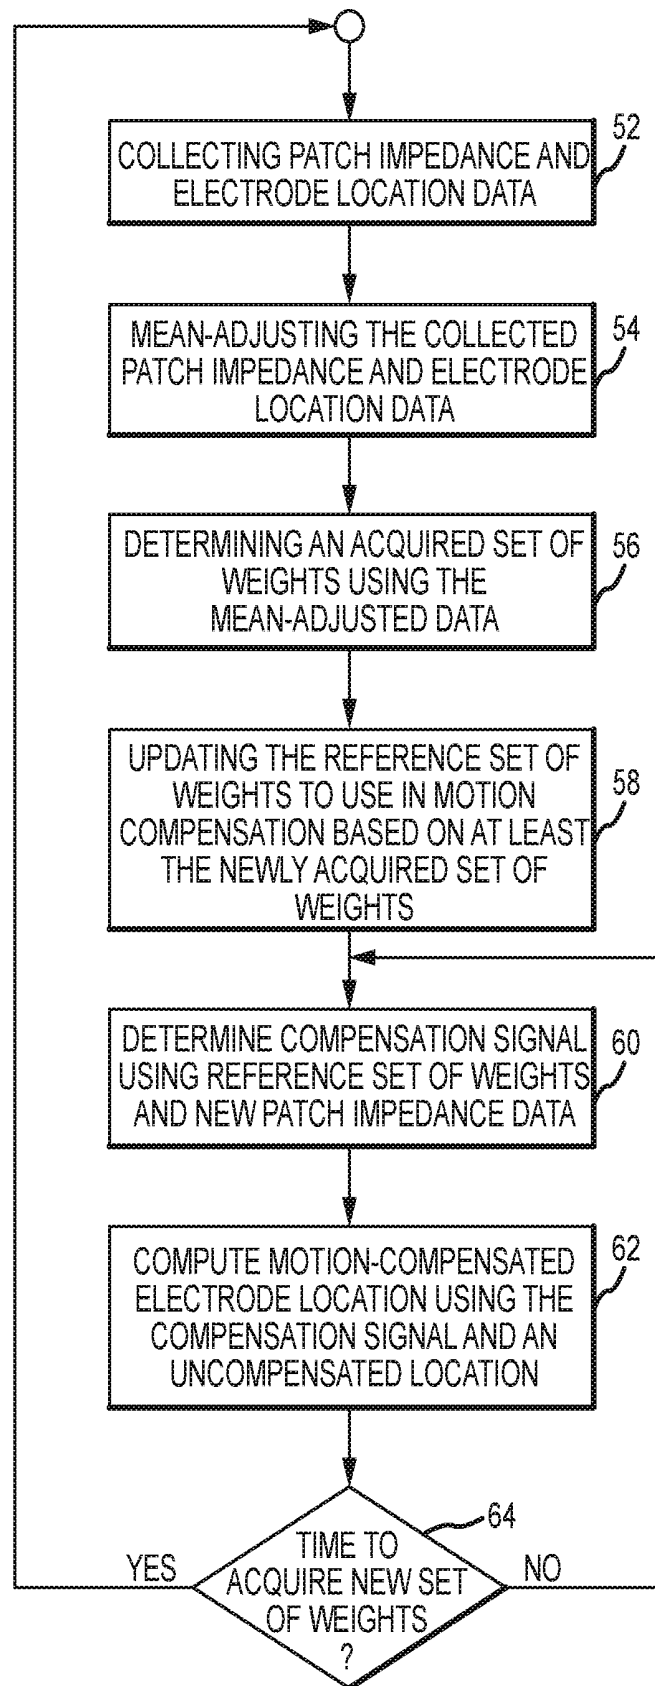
COLLECTING PATCH IMPEDANCE AND ELECTRODE LOCATION DATA

52

MEAN-ADJUSTING THE COLLECTED PATCH IMPEDANCE AND ELECTRODE LOCATION DATA

54

DETERMINING AN ACQUIRED SET OF WEIGHTS USING THE MEAN-ADJUSTED DATA

56

UPDATING THE REFERENCE SET OF WEIGHTS TO USE IN MOTION COMPENSATION BASED ON AT LEAST THE NEWLY ACQUIRED SET OF WEIGHTS

58

DETERMINE COMPENSATION SIGNAL USING REFERENCE SET OF WEIGHTS AND NEW PATCH IMPEDANCE DATA

60

COMPUTE MOTION-COMPENSATED ELECTRODE LOCATION USING THE COMPENSATION SIGNAL AND AN UNCOMPENSATED LOCATION

62

64

YES

TIME TO ACQUIRE NEW SET OF WEIGHTS ?

NO